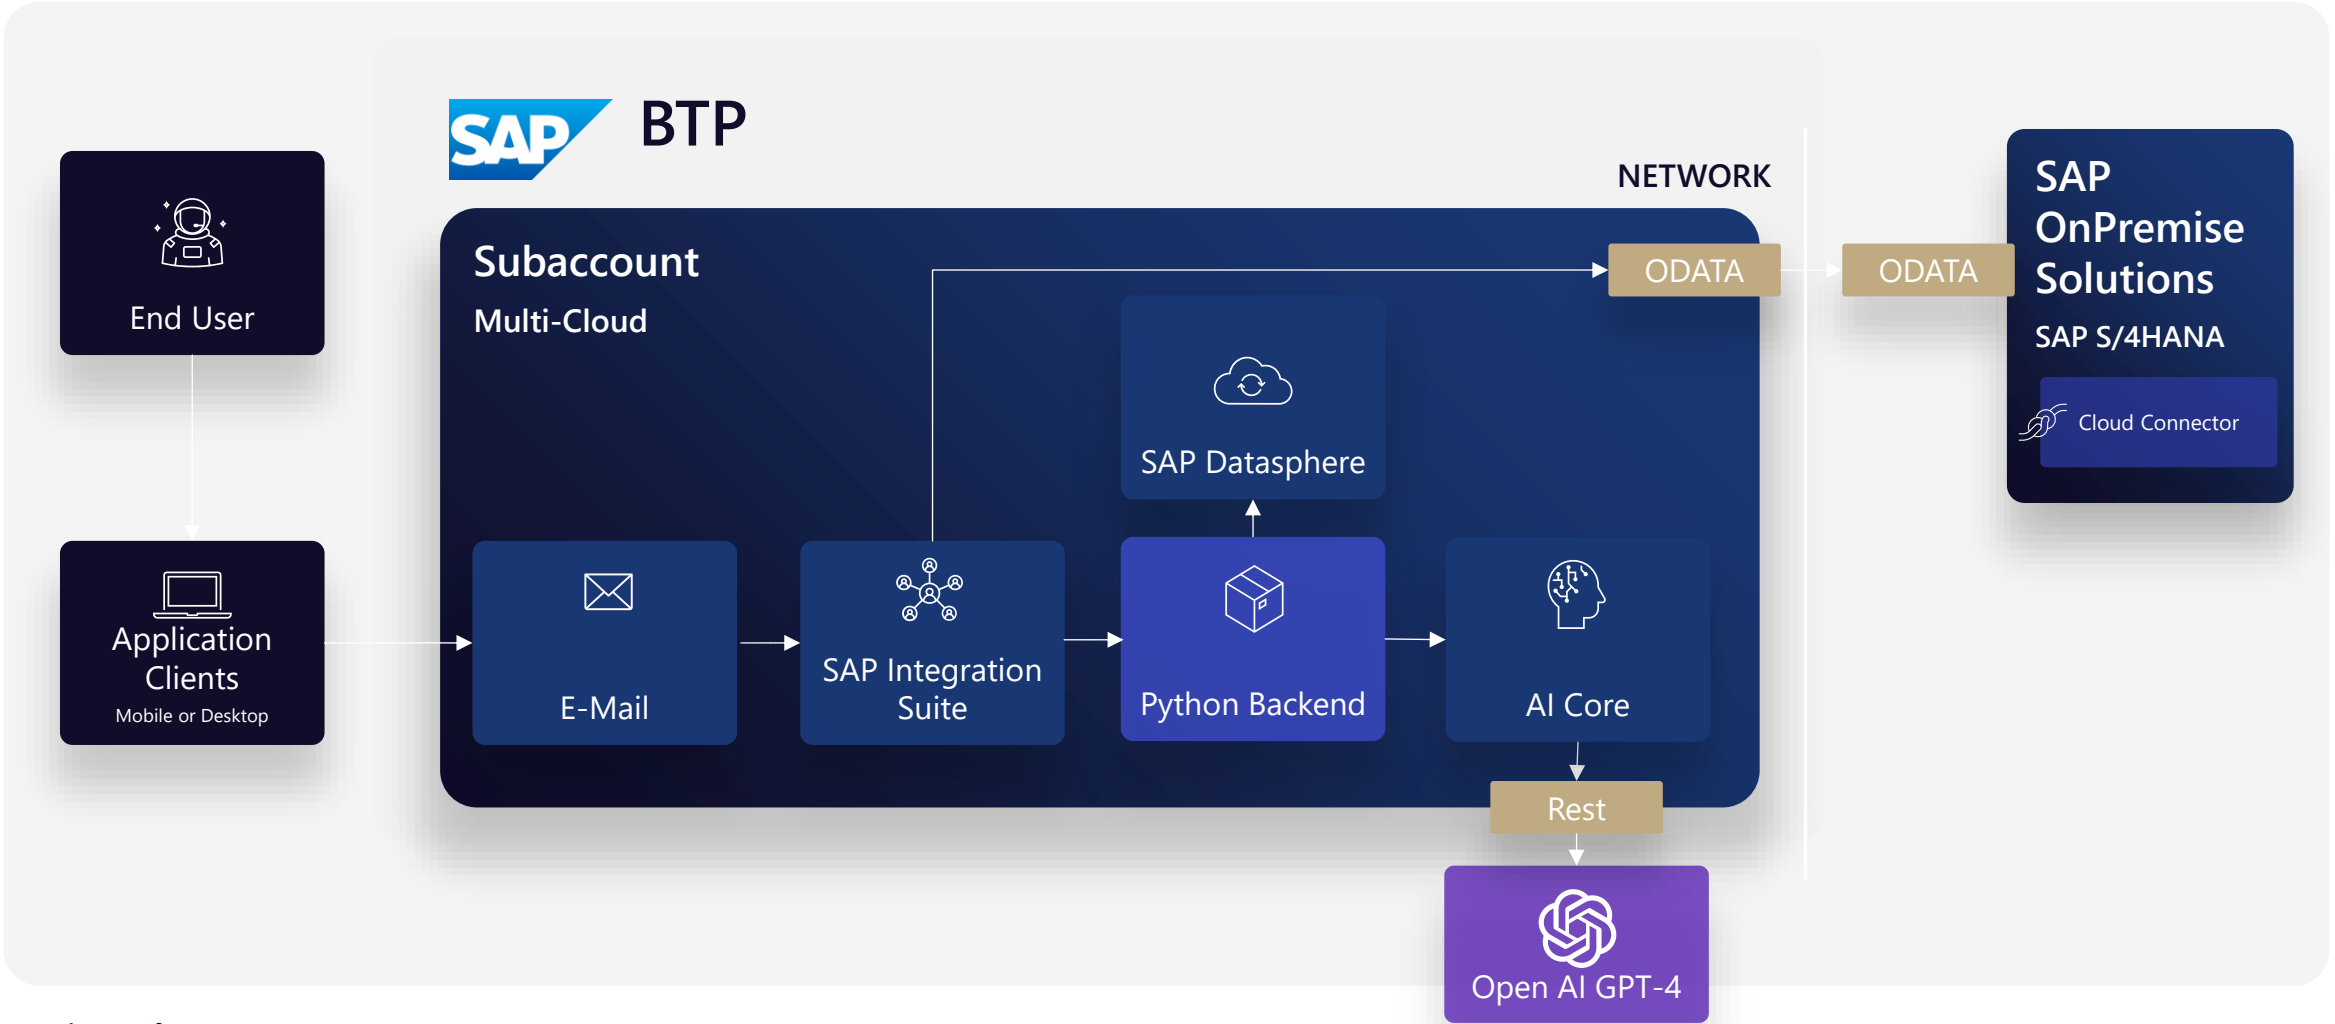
SAP BTP

NETWORK

End User

Application Clients
Mobile or Desktop

Subaccount
Multi-Cloud

ODATA

ODATA

SAP OnPremise Solutions
SAP S/4HANA
Cloud Connector

SAP Datasphere

E-Mail

SAP Integration Suite

Python Backend

AI Core

Rest

Open AI GPT-4